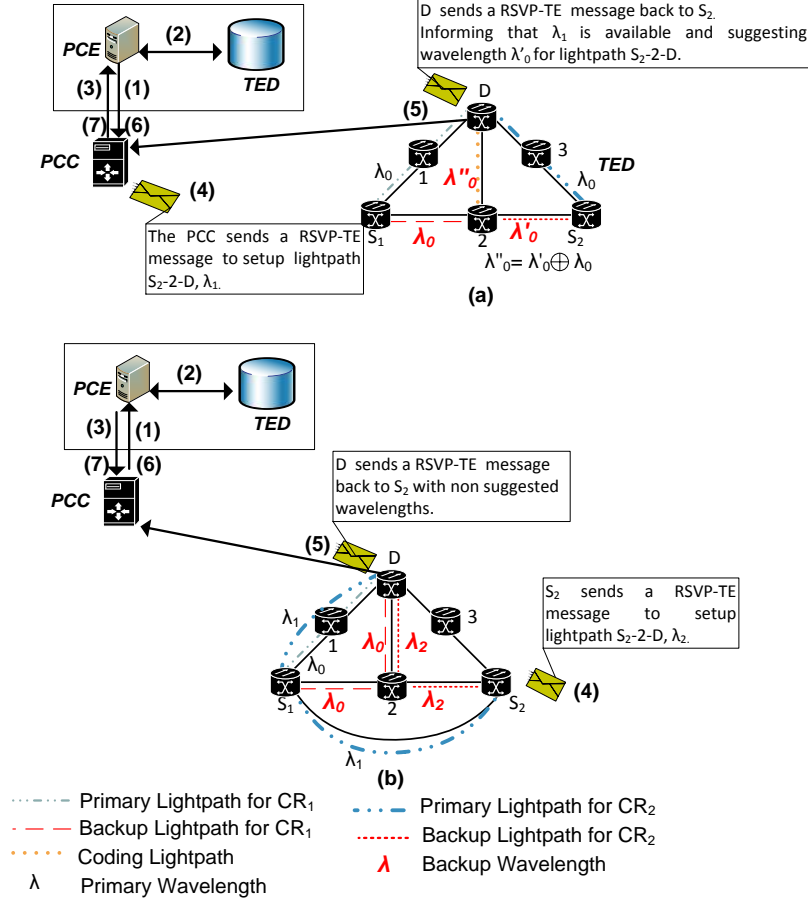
D sends a RSVP-TE message back to $S_2$. Informing that $\lambda_1$ is available and suggesting wavelength $\lambda'_0$ for lightpath $S_2$-2-D.

PCE
(2)
TED
(3)
(1)
(7)
(6)
PCC
(4)
(5)
D
1
3
TED
$\lambda_0$
$\lambda''_0$
$\lambda_0$
$S_1$
$\lambda_0$
2
$\lambda'_0$
$S_2$

The PCC sends a RSVP-TE message to setup lightpath $S_2$-2-D, $\lambda_1$.

$\lambda''_0 = \lambda'_0 \oplus \lambda_0$
(a)

PCE
(2)
TED
(3)
(1)
(7)
(6)
PCC

D sends a RSVP-TE message back to $S_2$ with non suggested wavelengths.

(5)
D
$\lambda_1$
1
3
$\lambda_0$
$\lambda_2$
$\lambda_0$
$S_1$
$\lambda_0$
2
$\lambda_2$
$S_2$
(4)
$\lambda_1$

$S_2$ sends a RSVP-TE message to setup lightpath $S_2$-2-D, $\lambda_2$.

(b)

Primary Lightpath for $CR_1$
Backup Lightpath for $CR_1$
Coding Lightpath
λ Primary Wavelength
Primary Lightpath for $CR_2$
Backup Lightpath for $CR_2$
λ Backup Wavelength